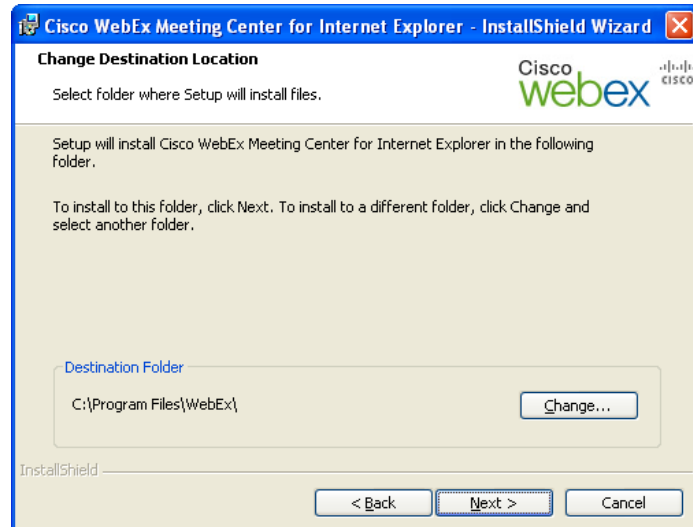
Cisco WebEx Meeting Center for Internet Explorer - InstallShield Wizard

Change Destination Location

Select folder where Setup will install files.

Cisco webex cisco

Setup will install Cisco WebEx Meeting Center for Internet Explorer in the following folder.

To install to this folder, click Next. To install to a different folder, click Change and select another folder.

Destination Folder

C:\Program Files\WebEx\

Change...

InstallShield

< Back

Next >

Cancel